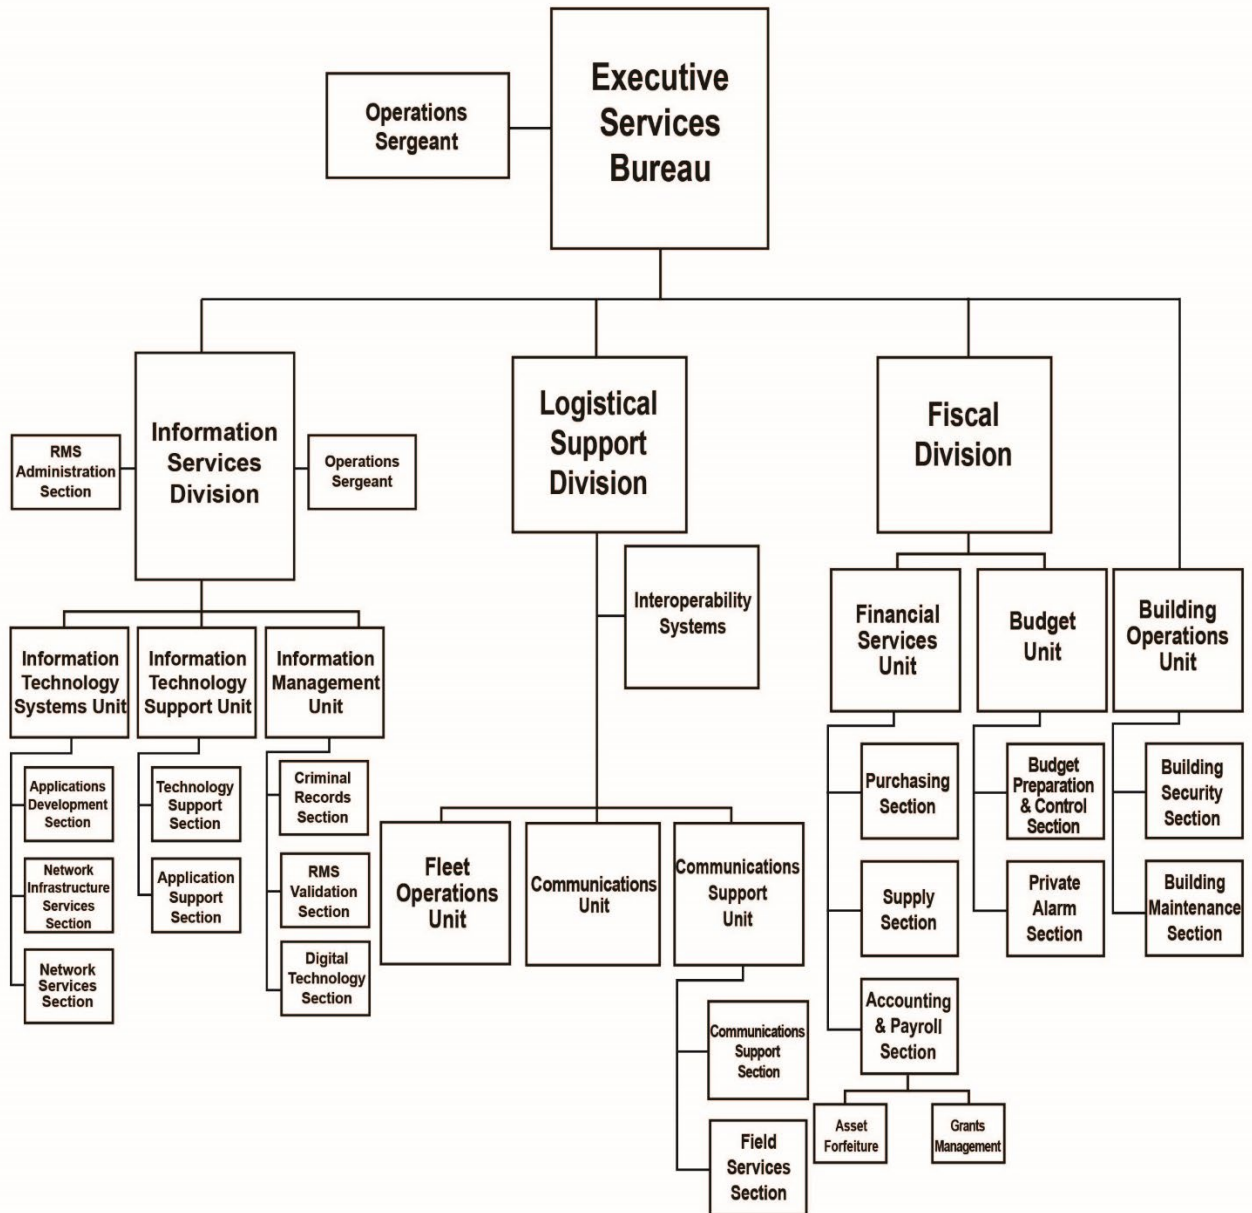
Operations Sergeant

Executive Services Bureau

RMS Administration Section

Information Services Division

Operations Sergeant

Logistical Support Division

Fiscal Division

Interoperability Systems

Information Technology Systems Unit

Information Technology Support Unit

Information Management Unit

Applications Development Section

Network Infrastructure Services Section

Network Services Section

Technology Support Section

Application Support Section

Criminal Records Section

RMS Validation Section

Digital Technology Section

Fleet Operations Unit

Communications Unit

Communications Support Unit

Communications Support Section

Field Services Section

Financial Services Unit

Budget Unit

Building Operations Unit

Purchasing Section

Supply Section

Accounting & Payroll Section

Asset Forfeiture

Grants Management

Budget Preparation & Control Section

Private Alarm Section

Building Security Section

Building Maintenance Section